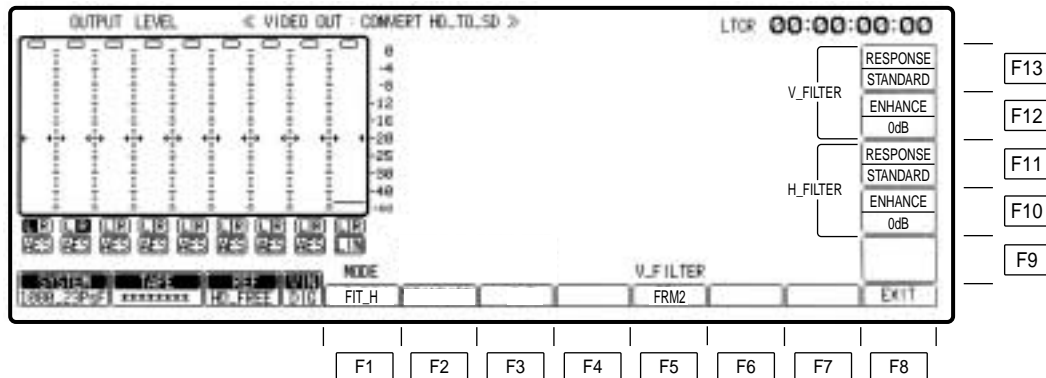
OUTPUT LEVEL

≪ VIDEO OUT : CONVERT HD_TO_SD ≫

LTCR 00:00:00:00

0
-4
-8
-12
-16
-20
-25
-30
-40
-60

V_FILTER

RESPONSE
STANDARD

ENHANCE
0dB

H_FILTER

RESPONSE
STANDARD

ENHANCE
0dB

F13
F12
F11
F10
F9

SYSTEM
1080_23PsF

TAPE
********

REF
HD_FREE

MODE
FIT_H

V_FILTER
FRM2

EXIT

F1
F2
F3
F4
F5
F6
F7
F8